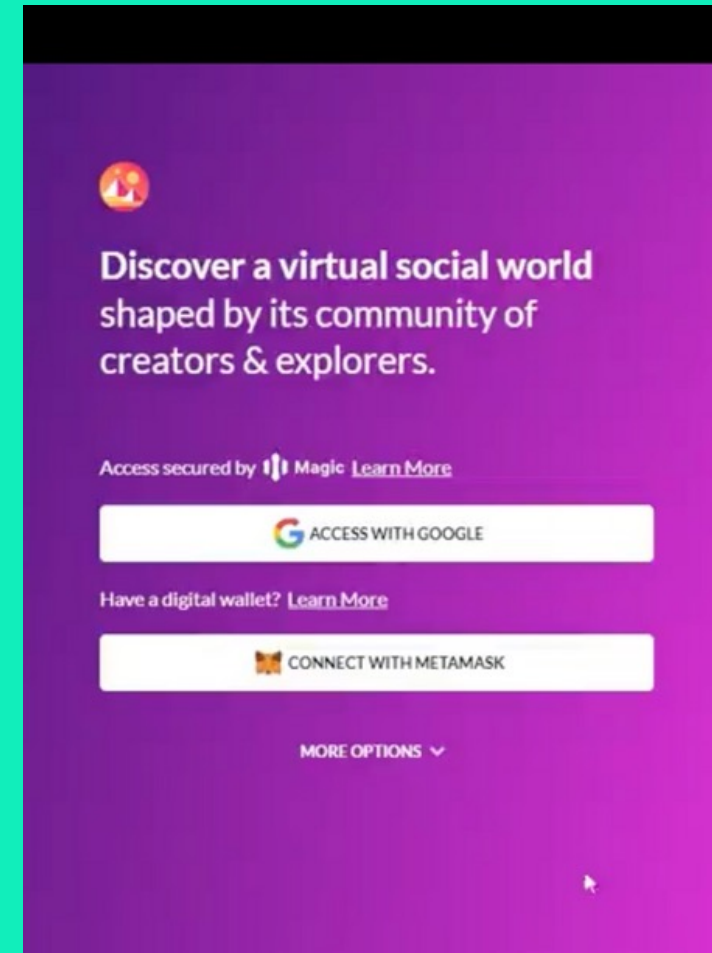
Discover a virtual social world shaped by its community of creators & explorers.

Access secured by Magic Learn More

ACCESS WITH GOOGLE

Have a digital wallet? Learn More

CONNECT WITH METAMASK

MORE OPTIONS